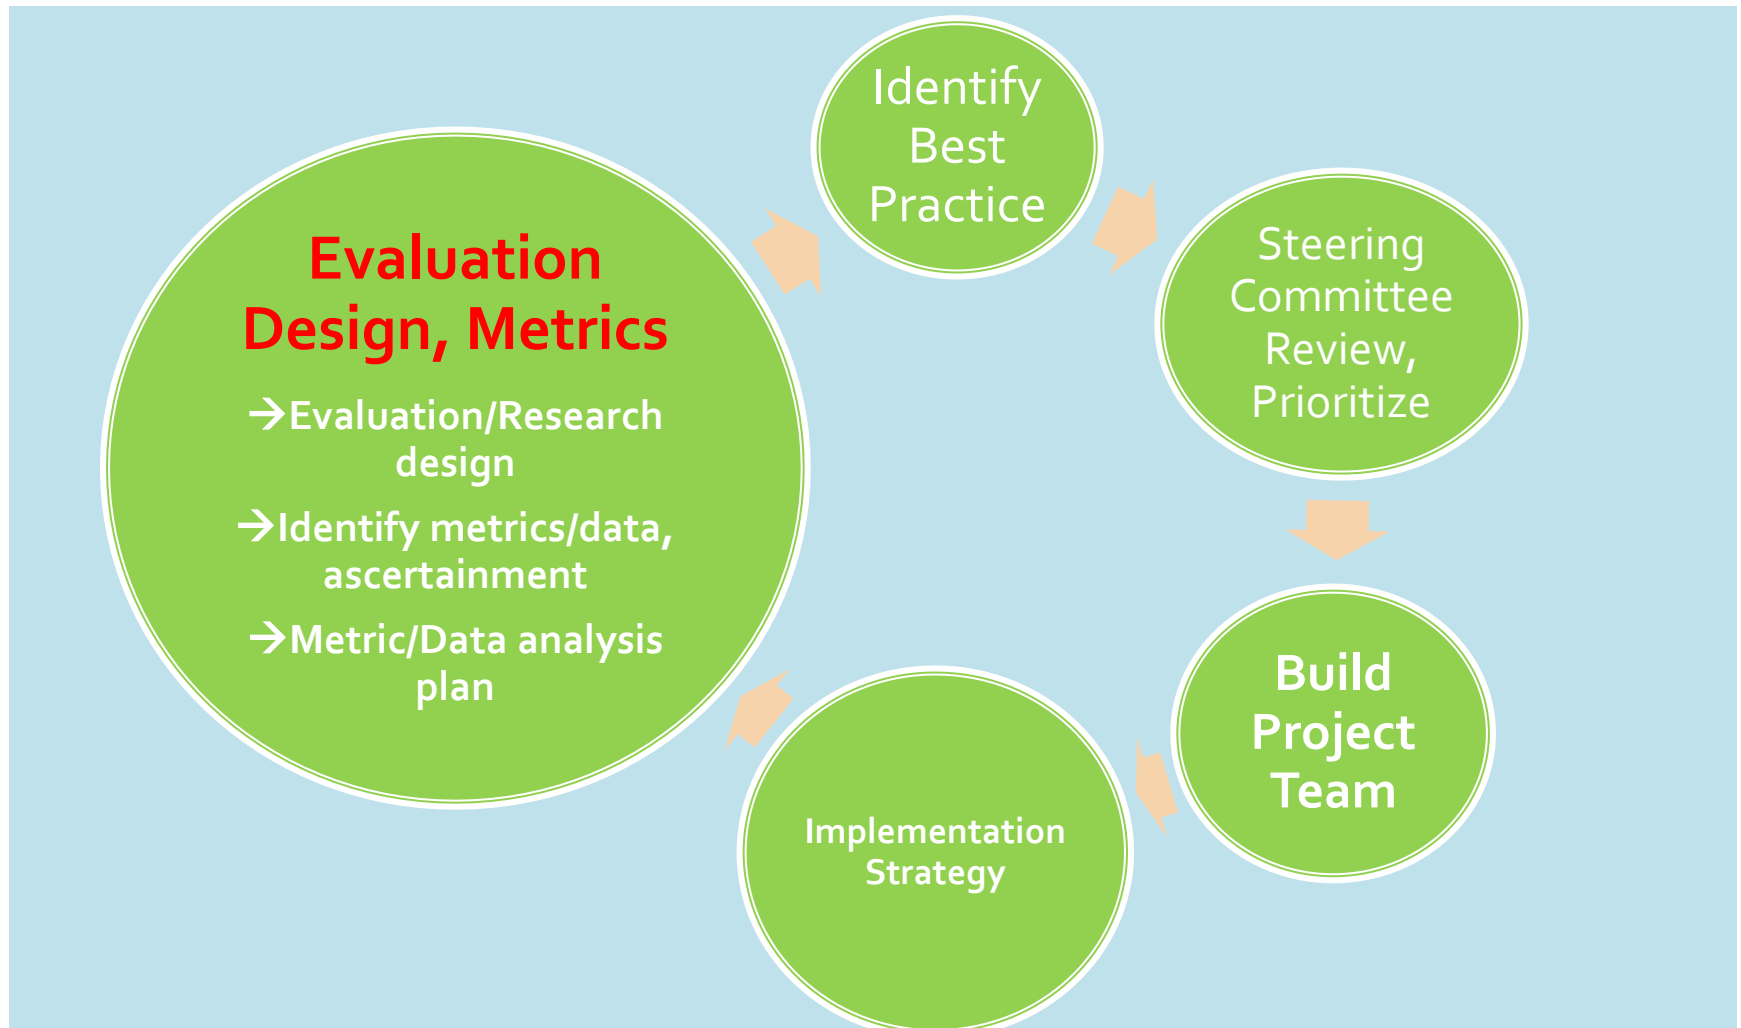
Identify Best Practice

Steering Committee Review, Prioritize

Build Project Team

Implementation Strategy

Evaluation Design, Metrics

→Evaluation/Research design

→Identify metrics/data, ascertainment

→Metric/Data analysis plan